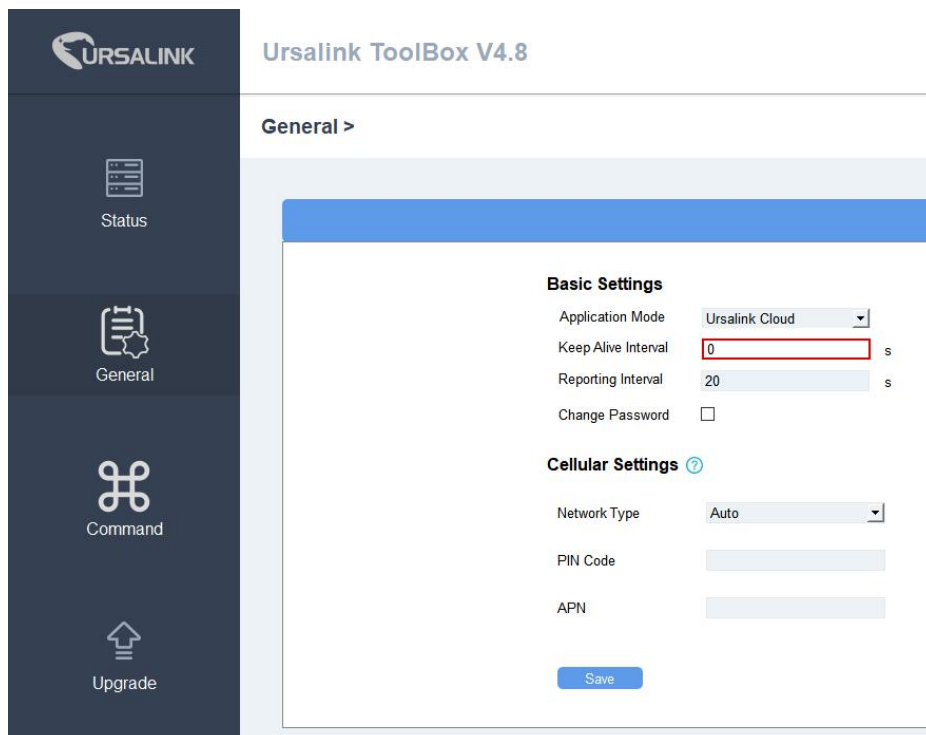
URSALINK

Ursalink ToolBox V4.8

Status

General

Command

Upgrade

General >

Basic Settings

Application Mode Ursalink Cloud

Keep Alive Interval 0 s

Reporting Interval 20 s

Change Password

Cellular Settings

Network Type Auto

PIN Code

APN

Save